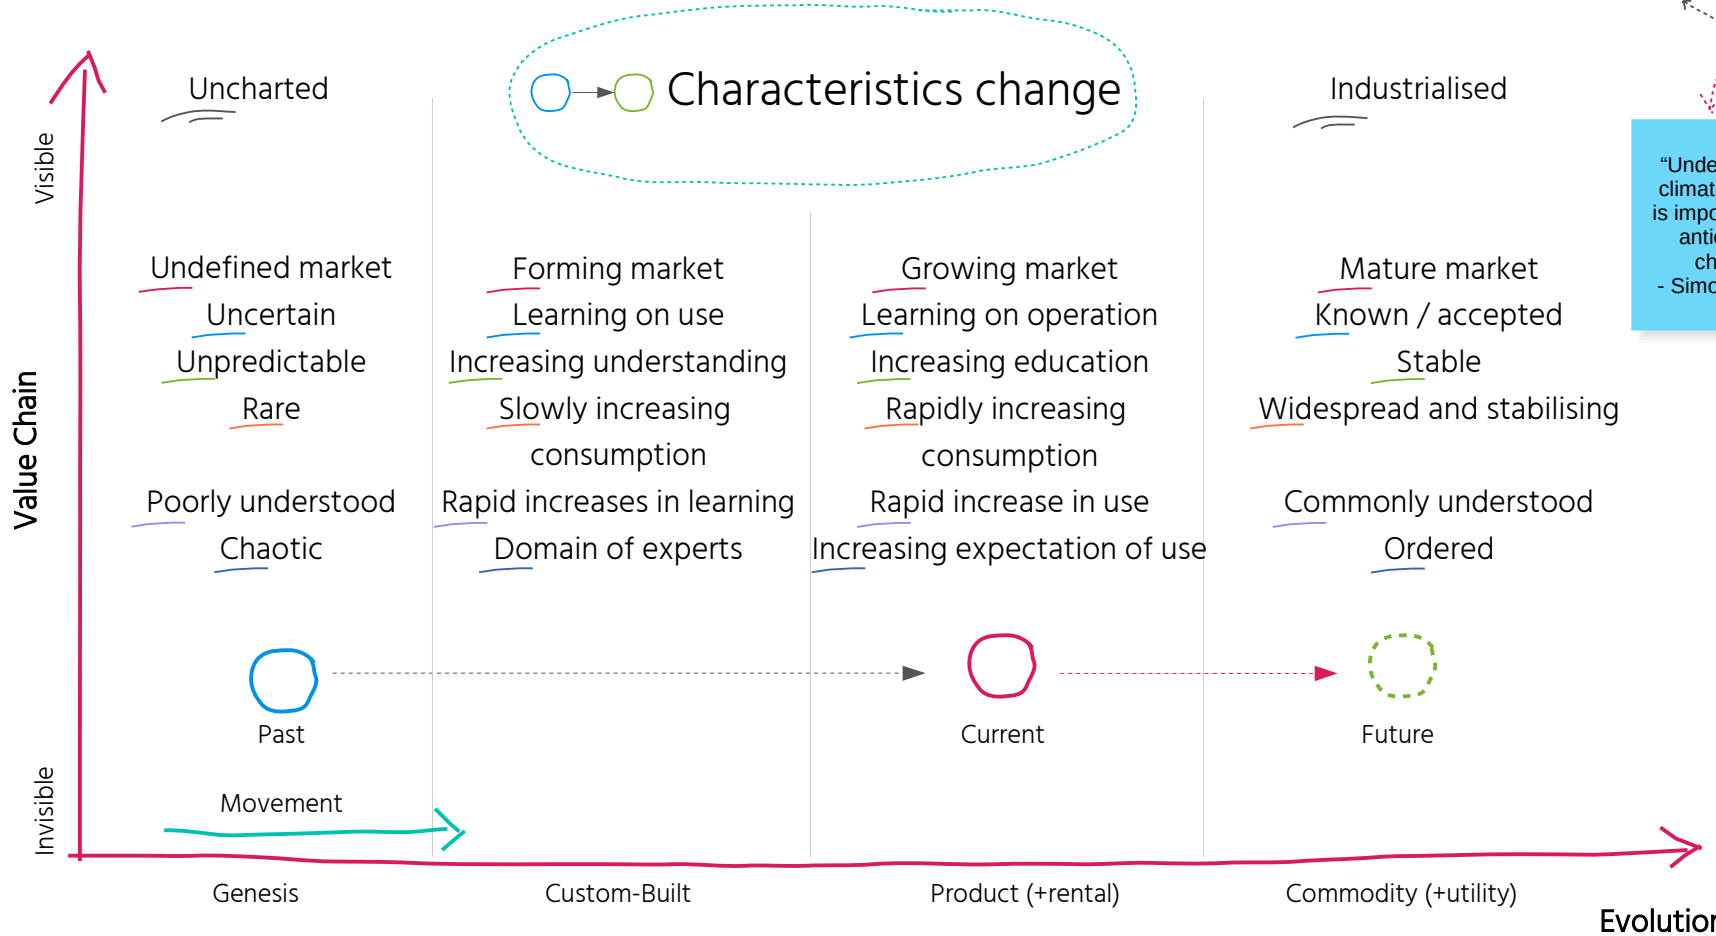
Uncharted

Characteristics change

Industrialised

Visible

Value Chain

Invisible

Undefined market
Uncertain
Unpredictable
Rare

Poorly understood
Chaotic

Forming market
Learning on use
Increasing understanding
Slowly increasing consumption

Rapid increases in learning
Domain of experts

Growing market
Learning on operation
Increasing education
Rapidly increasing consumption

Rapid increase in use
Increasing expectation of use

Mature market
Known / accepted
Stable
Widespread and stabilising

Commonly understood
Ordered

"Unde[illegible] climat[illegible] is impo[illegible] anti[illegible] ch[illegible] - Simo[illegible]

Past

Current

Future

Movement

Genesis

Custom-Built

Product (+rental)

Commodity (+utility)

Evolutio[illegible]